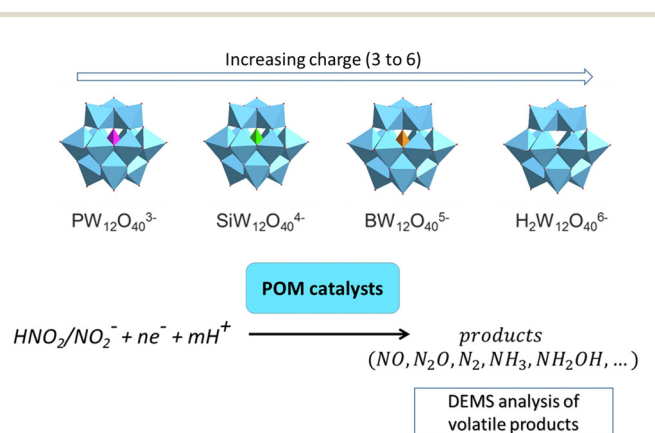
Increasing charge (3 to 6)

$PW_{12}O_{40}^{3-}$ $SiW_{12}O_{40}^{4-}$ $BW_{12}O_{40}^{5-}$ $H_2W_{12}O_{40}^{6-}$

POM catalysts

$HNO_2/NO_2^- + ne^- + mH^+ \longrightarrow$ $products$ $(NO, N_2O, N_2, NH_3, NH_2OH, \ldots)$

DEMS analysis of volatile products